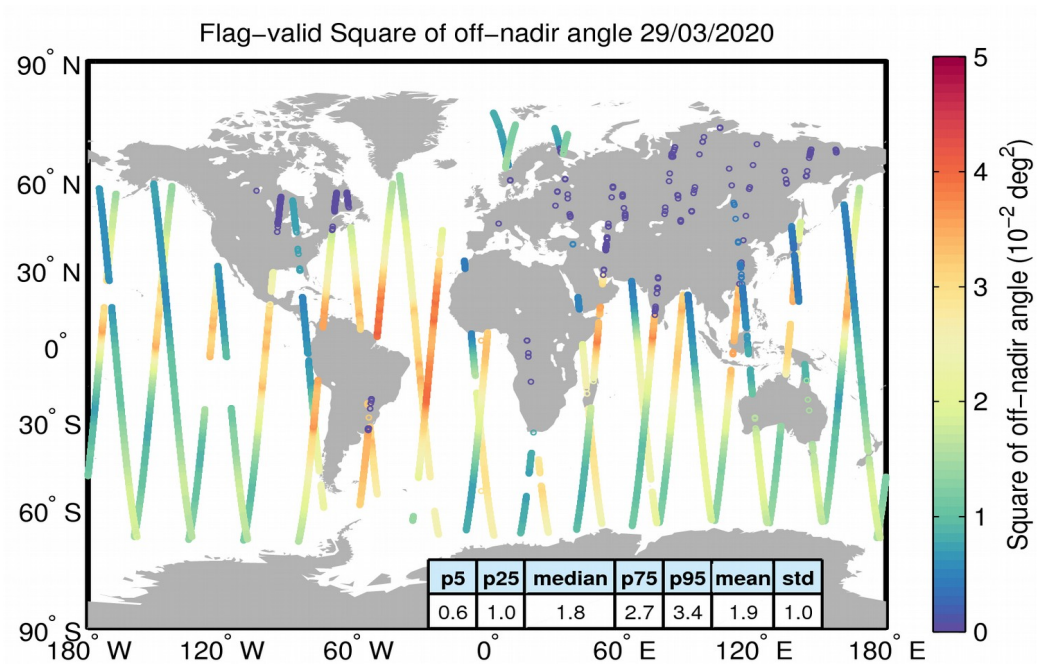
Flag-valid Square of off-nadir angle 29/03/2020

90° N
60° N
30° N
0°
30° S
60° S
90° S

180° W 120° W 60° W 0° 60° E 120° E 180° E

| p5 | p25 | median | p75 | p95 | mean | std |
|---|---|---|---|---|---|---|
| 0.6 | 1.0 | 1.8 | 2.7 | 3.4 | 1.9 | 1.0 |

5
4
3
2
1
0

Square of off-nadir angle ($10^{-2}$ $deg^2$)